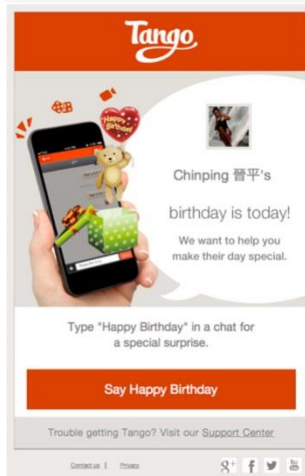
Tango

Happy Birthday

Chinping 晉平's

birthday is today!

We want to help you make their day special.

Type "Happy Birthday" in a chat for a special surprise.

Say Happy Birthday

Trouble getting Tango? Visit our Support Center

Contact us | Privacy

g+ f You